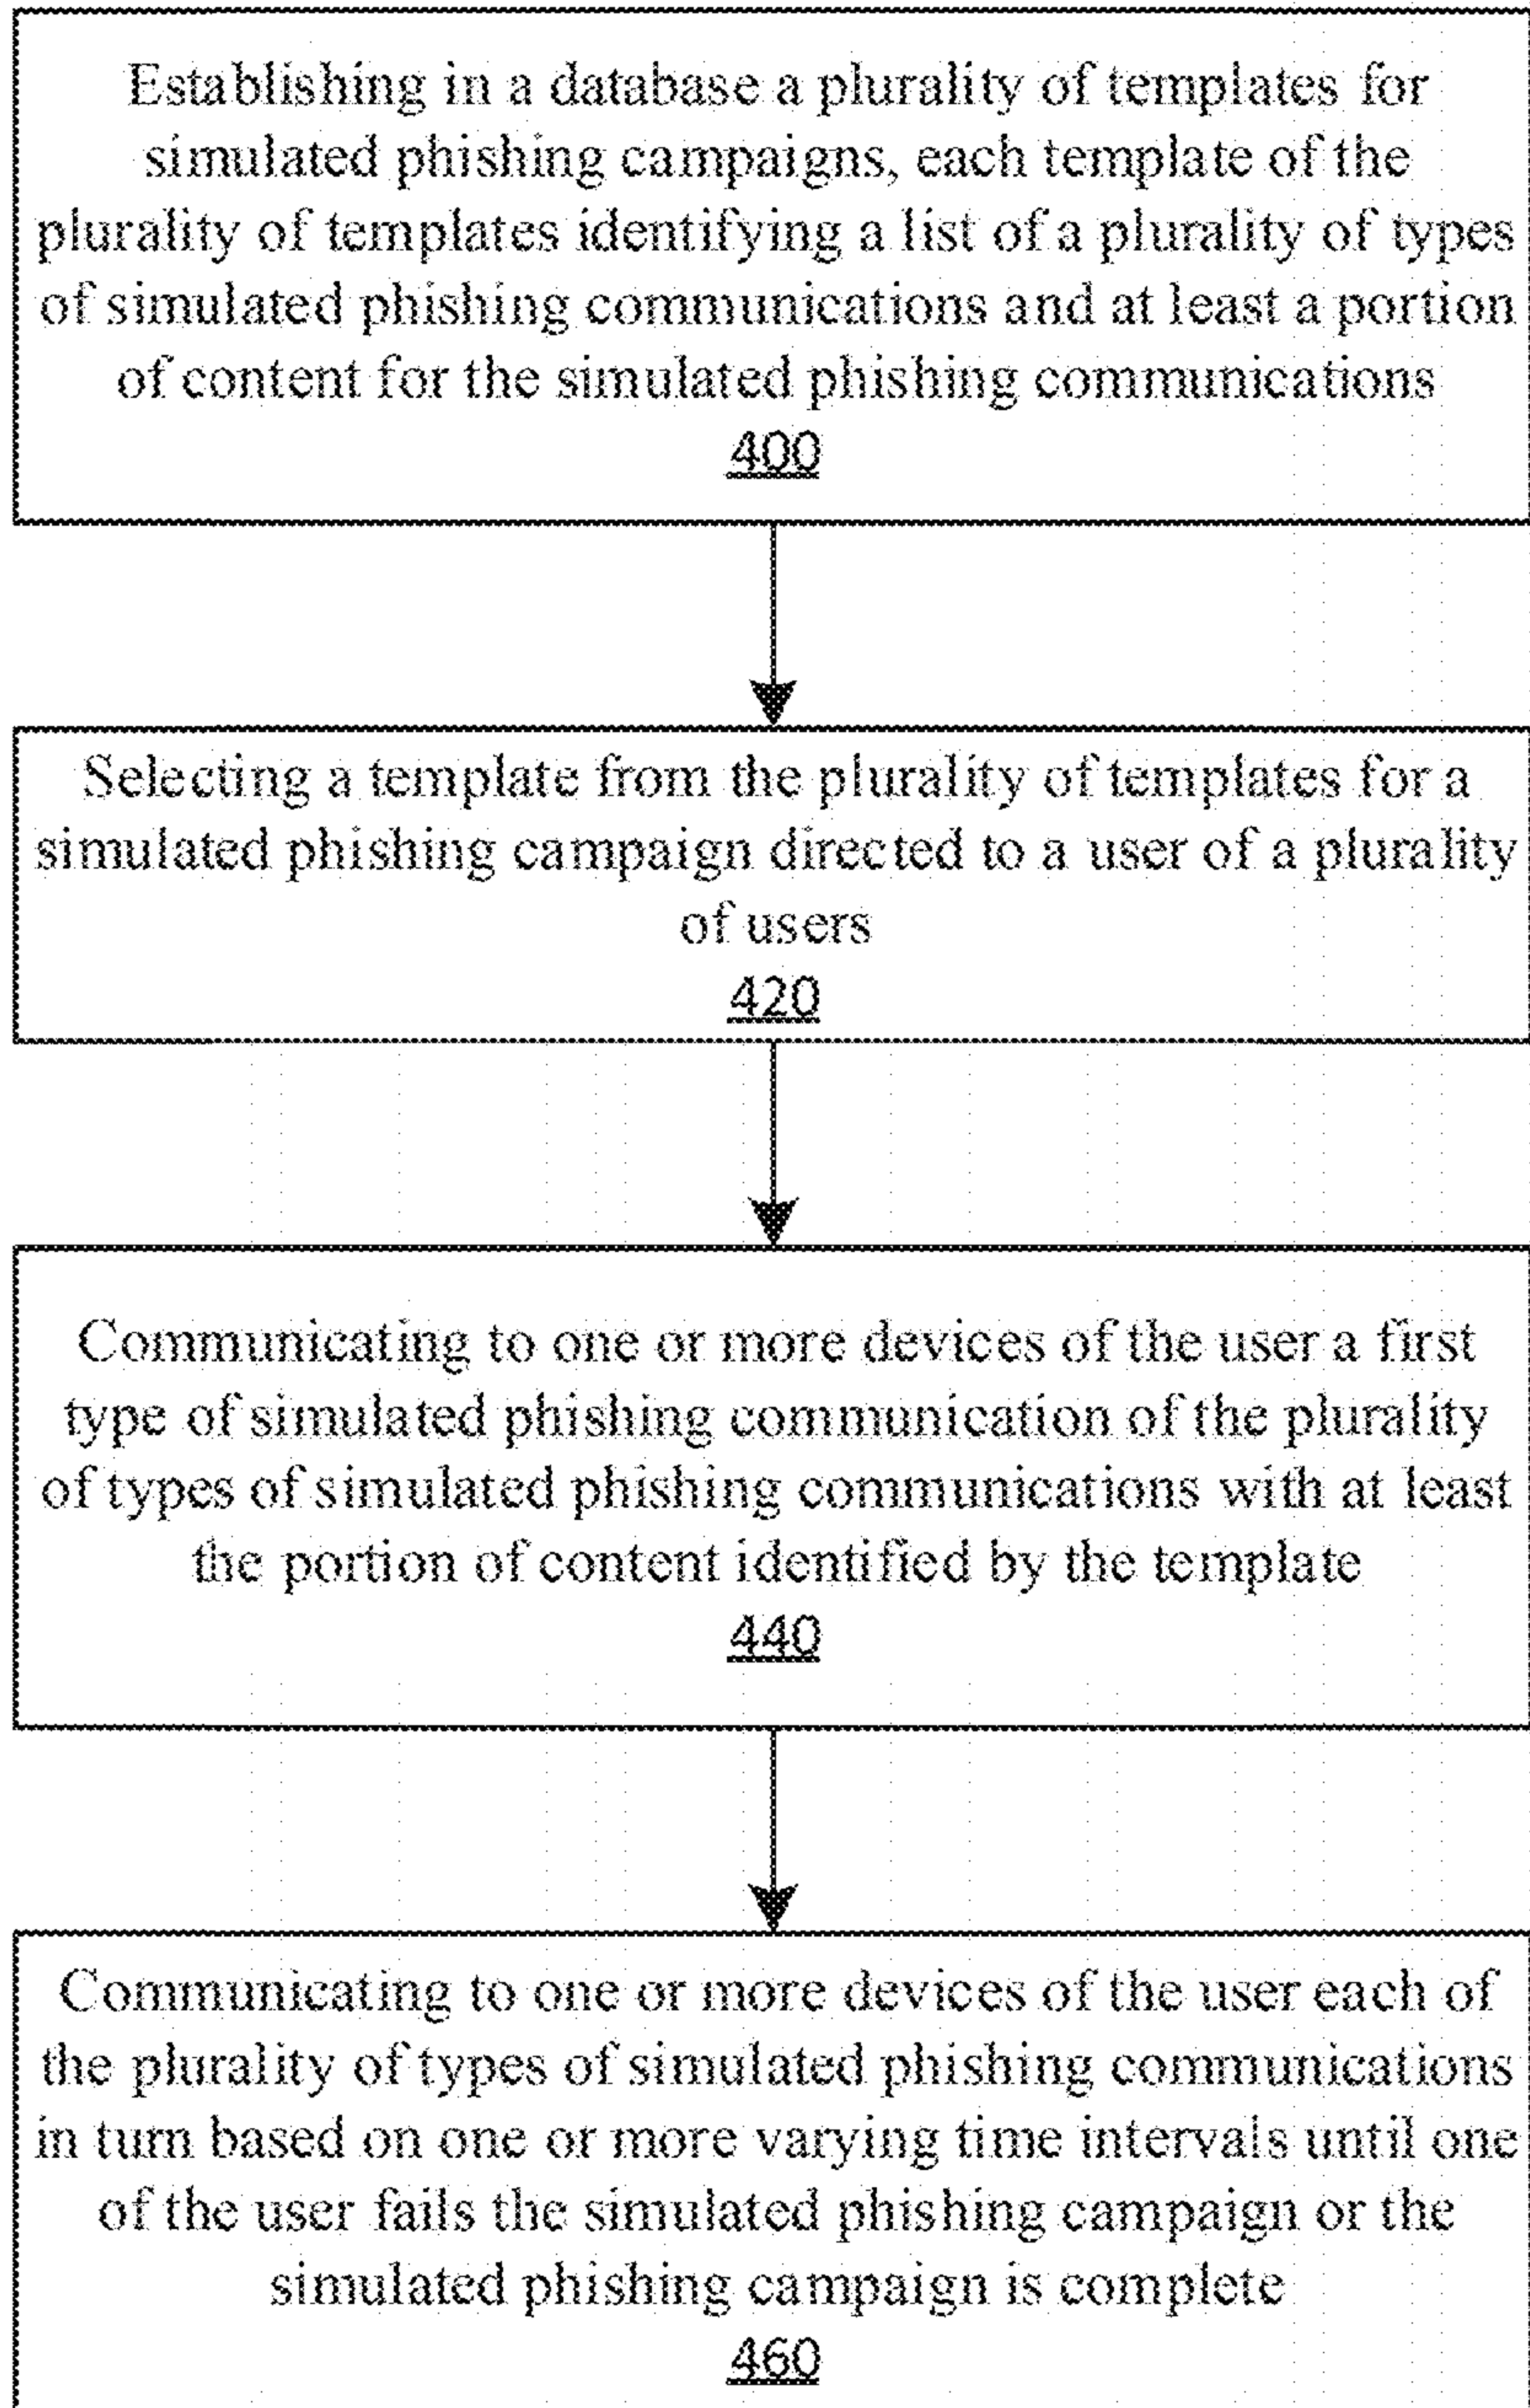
Establishing in a database a plurality of templates for simulated phishing campaigns, each template of the plurality of templates identifying a list of a plurality of types of simulated phishing communications and at least a portion of content for the simulated phishing communications
400

Selecting a template from the plurality of templates for a simulated phishing campaign directed to a user of a plurality of users
420

Communicating to one or more devices of the user a first type of simulated phishing communication of the plurality of types of simulated phishing communications with at least the portion of content identified by the template
440

Communicating to one or more devices of the user each of the plurality of types of simulated phishing communications in turn based on one or more varying time intervals until one of the user fails the simulated phishing campaign or the simulated phishing campaign is complete
460